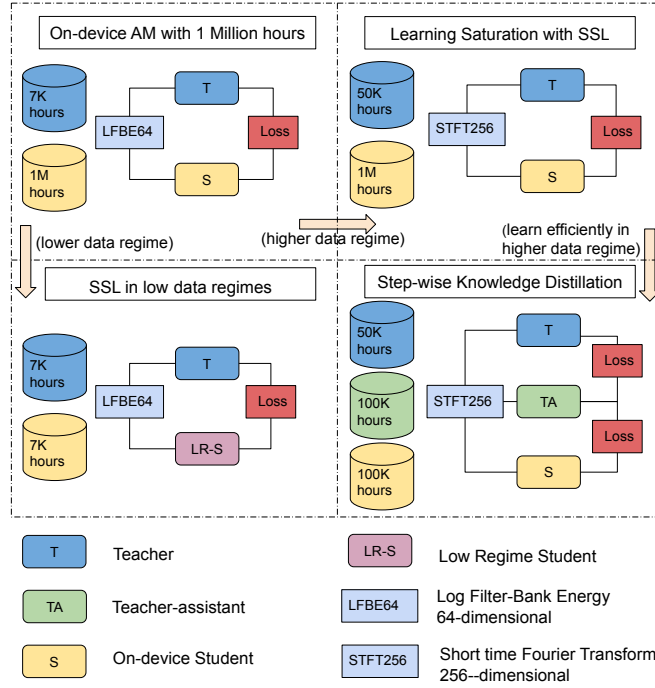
On-device AM with 1 Million hours

7K hours

1M hours

LFBE64

T

Loss

S

Learning Saturation with SSL

50K hours

1M hours

STFT256

T

Loss

S

(lower data regime)

(higher data regime)

(learn efficiently in higher data regime)

SSL in low data regimes

7K hours

7K hours

LFBE64

T

Loss

LR-S

Step-wise Knowledge Distillation

50K hours

100K hours

100K hours

STFT256

T

Loss

TA

Loss

S

T Teacher

LR-S Low Regime Student

TA Teacher-assistant

LFBE64 Log Filter-Bank Energy 64-dimensional

S On-device Student

STFT256 Short time Fourier Transform 256--dimensional